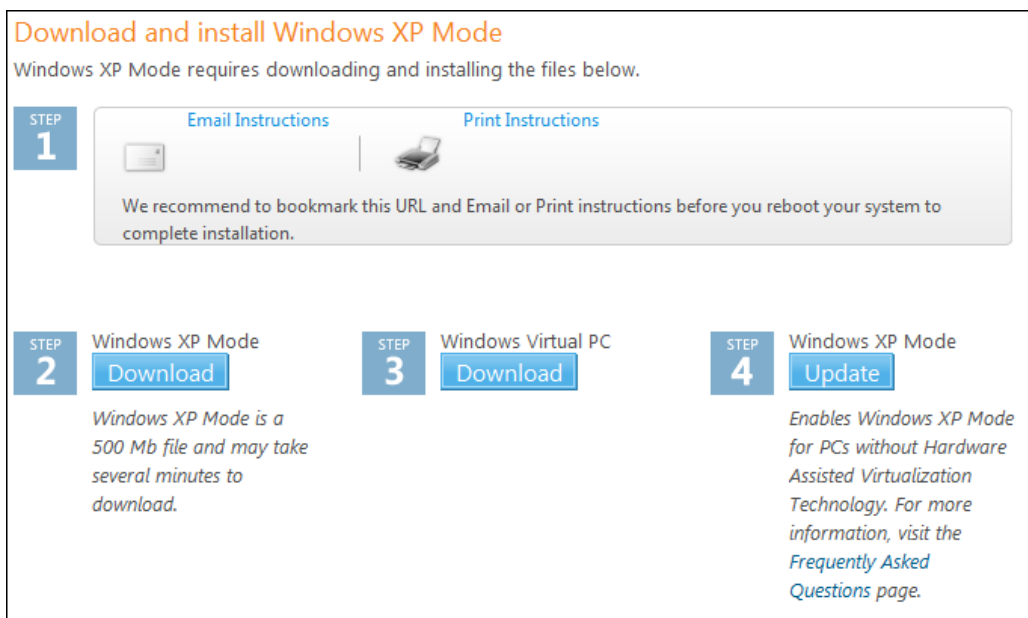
Download and install Windows XP Mode

Windows XP Mode requires downloading and installing the files below.

STEP 1

Email Instructions

Print Instructions

We recommend to bookmark this URL and Email or Print instructions before you reboot your system to complete installation.

STEP 2

Windows XP Mode

Download

Windows XP Mode is a 500 Mb file and may take several minutes to download.

STEP 3

Windows Virtual PC

Download

STEP 4

Windows XP Mode

Update

Enables Windows XP Mode for PCs without Hardware Assisted Virtualization Technology. For more information, visit the Frequently Asked Questions page.